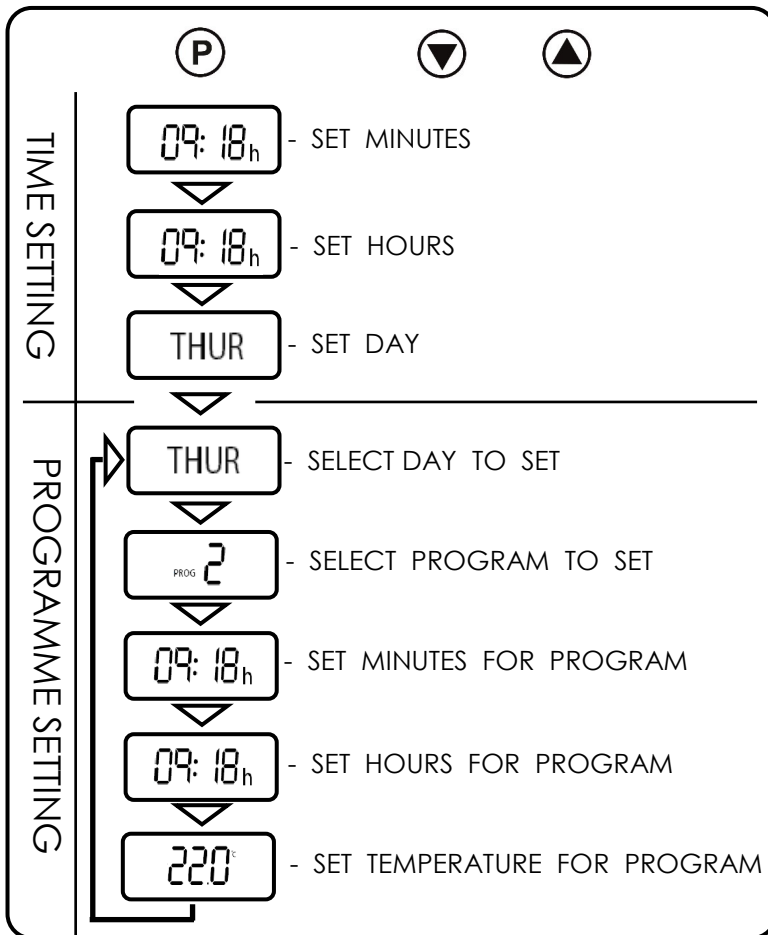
P

TIME SETTING

09:18h - SET MINUTES

09:18h - SET HOURS

THUR - SET DAY

PROGRAMME SETTING

THUR - SELECT DAY TO SET

PROG 2 - SELECT PROGRAM TO SET

09:18h - SET MINUTES FOR PROGRAM

09:18h - SET HOURS FOR PROGRAM

22.0°C - SET TEMPERATURE FOR PROGRAM